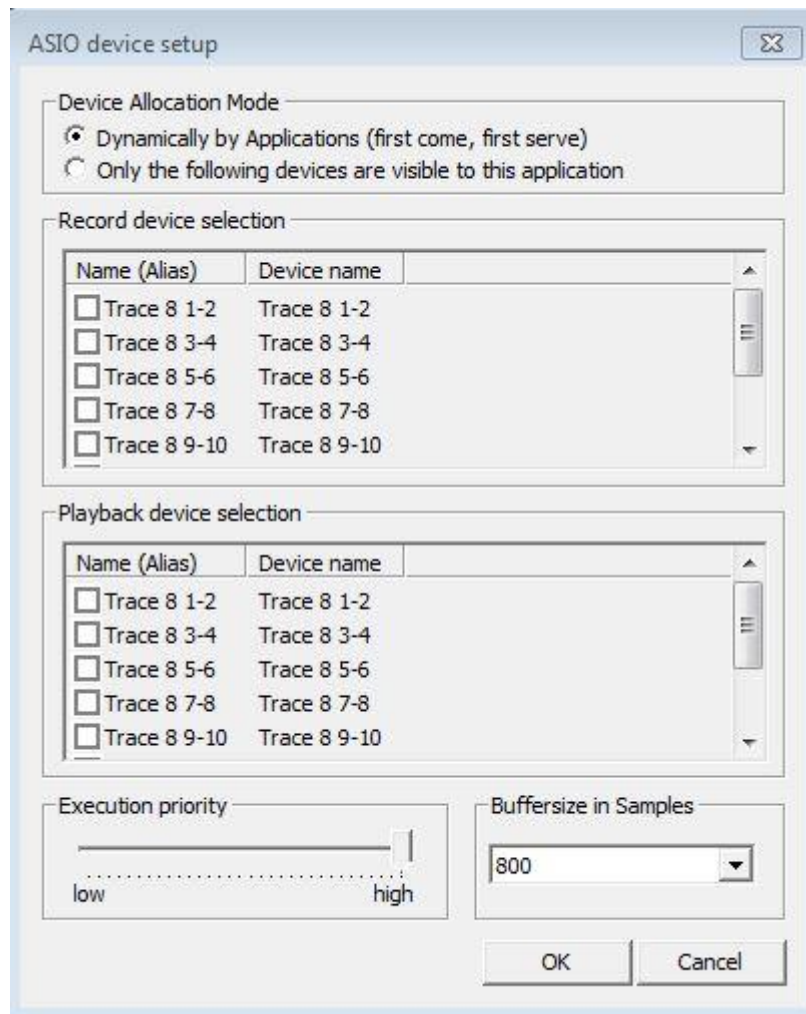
ASIO device setup

Device Allocation Mode
Dynamically by Applications (first come, first serve)
Only the following devices are visible to this application

Record device selection

| Name (Alias) | Device name |
|---|---|
| Trace 8 1-2 | Trace 8 1-2 |
| Trace 8 3-4 | Trace 8 3-4 |
| Trace 8 5-6 | Trace 8 5-6 |
| Trace 8 7-8 | Trace 8 7-8 |
| Trace 8 9-10 | Trace 8 9-10 |

Playback device selection

| Name (Alias) | Device name |
|---|---|
| Trace 8 1-2 | Trace 8 1-2 |
| Trace 8 3-4 | Trace 8 3-4 |
| Trace 8 5-6 | Trace 8 5-6 |
| Trace 8 7-8 | Trace 8 7-8 |
| Trace 8 9-10 | Trace 8 9-10 |

Execution priority
low high

Buffersize in Samples
800

OK Cancel